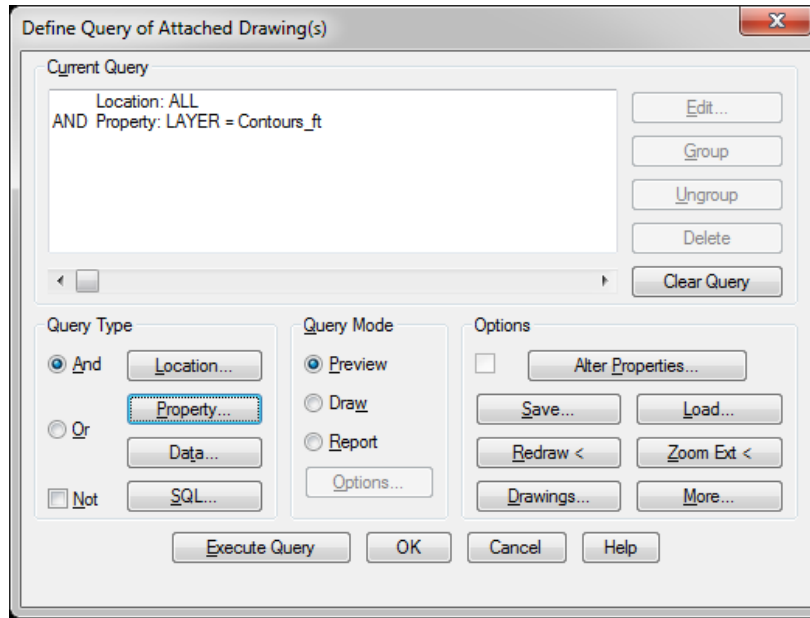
Define Query of Attached Drawing(s)

Current Query

Location: ALL
AND Property: LAYER = Contours_ft

Edit...
Group
Ungroup
Delete
Clear Query

Query Type
And
Location...
Property...
Or
Data...
Not
SQL...

Query Mode
Preview
Draw
Report
Options...

Options
Alter Properties...
Save...
Load...
Redraw <
Zoom Ext <
Drawings...
More...

Execute Query
OK
Cancel
Help